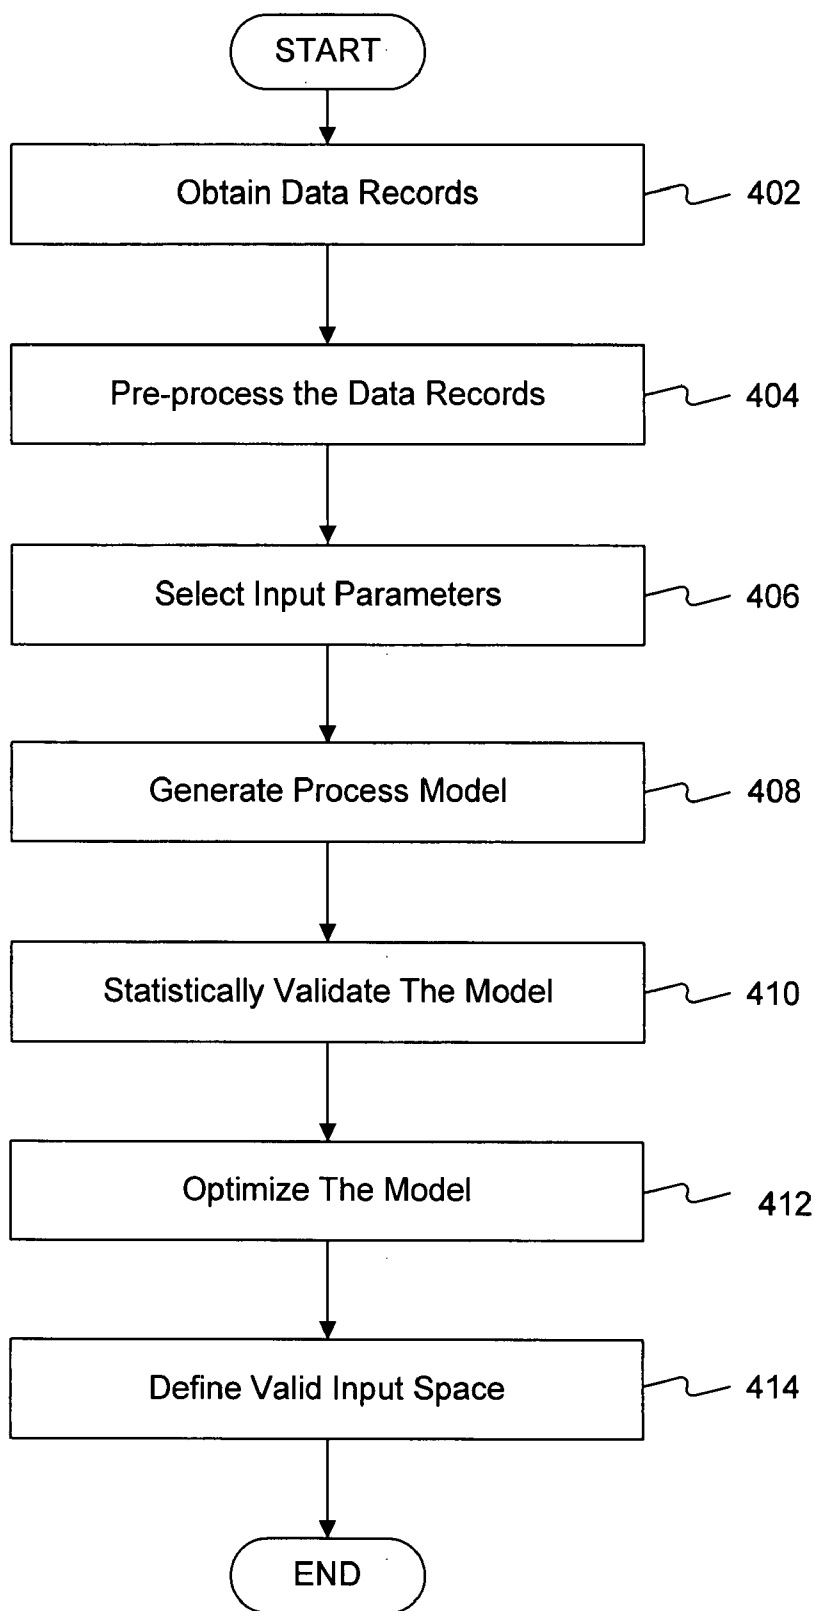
START

Obtain Data Records

402

Pre-process the Data Records

404

Select Input Parameters

406

Generate Process Model

408

Statistically Validate The Model

410

Optimize The Model

412

Define Valid Input Space

414

END